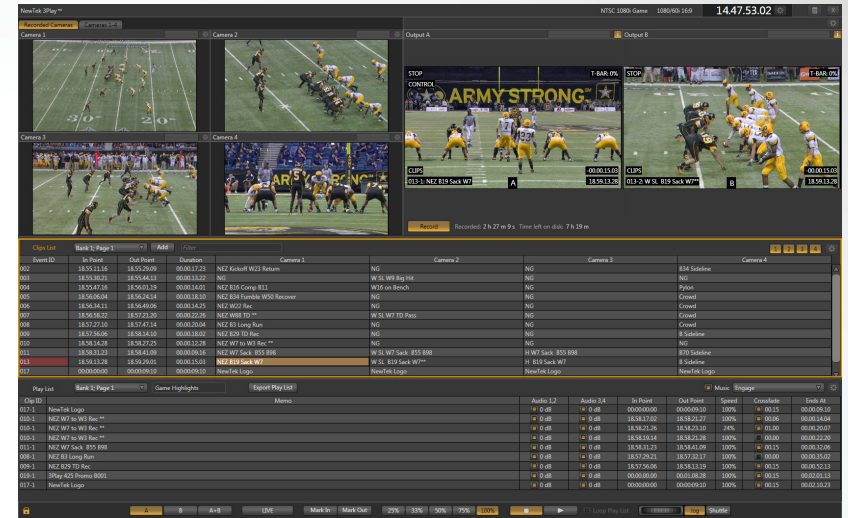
NewTek 3Play™

NTSC 1080i Game 1080/60i 16:9

14.47.53.02

Recorded Cameras Cameras 1-4

Camera 1

Camera 2

Camera 3

Camera 4

Output A

Output B

STOP

T-BAR: 0%

CONTROL

ARMY STRONG

CLIPS

-00.00.15.03

013-1: NEZ B19 Sack W7

18.59.13.28

A

STOP

T-BAR: 0%

CLIPS

-00.00.15.03

013-2: W SL B19 Sack W7**

18.59.13.28

B

Record

Recorded: 2 h 27 m 9 s Time left on disk: 7 h 19 m

Clips List Bank 1; Page 1 Add Filter

1 2 3 4

| Event ID | In Point | Out Point | Duration | Camera 1 | Camera 2 | Camera 3 | Camera 4 |
|---|---|---|---|---|---|---|---|
| 002 | 18.55.11.16 | 18.55.29.09 | 00.00.17.23 | NEZ Kickoff W23 Return | NG | NG | B34 Sideline |
| 003 | 18.55.30.21 | 18.55.44.13 | 00.00.13.22 | NG | W SL W9 Big Hit | NG | NG |
| 004 | 18.55.47.05 | 18.56.01.19 | 00.00.14.01 | NEZ B16 Comp B11 | W16 on Bench | NG | Pylon |
| 005 | 18.56.06.04 | 18.56.24.14 | 00.00.18.10 | NEZ B34 Fumble W50 Recover | NG | NG | Crowd |
| 006 | 18.56.34.11 | 18.56.49.06 | 00.00.14.25 | NEZ W22 Rec | NG | NG | Crowd |
| 007 | 18.56.58.22 | 18.57.21.20 | 00.00.22.26 | NEZ W88 TD ** | W SL W7 TD Pass | NG | Crowd |
| 008 | 18.57.27.10 | 18.57.47.14 | 00.00.20.04 | NEZ B3 Long Run | NG | NG | Crowd |
| 009 | 18.57.56.06 | 18.58.14.10 | 00.00.18.02 | NEZ B29 TD Rec | NG | NG | B Sideline |
| 010 | 18.58.14.28 | 18.58.27.25 | 00.00.12.28 | NEZ W7 to W3 Rec ** | NG | NG | NG |
| 011 | 18.58.23.23 | 18.58.41.09 | 00.00.09.16 | NEZ W7 Sack B55 B98 | W SL W7 Sack B55 B98 | H W7 Sack B55 B98 | B70 Sideline |
| 013 | 18.59.13.28 | 18.59.29.01 | 00.00.15.03 | NEZ B19 Sack W7 | W SL B19 Sack W7** | H B19 Sack W7 | B Sideline |
| 017 | 00:00:00:00 | 00.00.09.10 | 00.00.09.10 | NewTek Logo | NewTek Logo | NewTek Logo | NewTek Logo |

Play List Bank 1; Page 1 Game Highlights Export Play List

Music: Engage

| Clip ID | Memo | Audio 1,2 | Audio 3,4 | In Point | Out Point | Speed | Crossfade | Ends At |
|---|---|---|---|---|---|---|---|---|
| 017-1 | NewTek Logo | 0 dB | 0 dB | 00:00:00:00 | 00.00.09.10 | 100% | 00.15 | 00.00.09.10 |
| 010-1 | NEZ W7 to W3 Rec ** | 0 dB | 0 dB | 18.58.17.02 | 18.58.21.27 | 100% | 00.06 | 00.00.14.04 |
| 010-1 | NEZ W7 to W3 Rec ** | 0 dB | 0 dB | 18.58.21.26 | 18.58.23.10 | 24% | 01.00 | 00.00.20.07 |
| 010-1 | NEZ W7 to W3 Rec ** | 0 dB | 0 dB | 18.58.19.14 | 18.58.21.28 | 100% | 00.00 | 00.00.22.20 |
| 011-1 | NEZ W7 Sack B55 B98 | 0 dB | 0 dB | 18.58.31.23 | 18.58.41.09 | 100% | 00.15 | 00.00.32.06 |
| 008-1 | NEZ B3 Long Run | 0 dB | 0 dB | 18.57.29.21 | 18.57.32.17 | 100% | 00.00 | 00.00.35.02 |
| 009-1 | NEZ B29 TD Rec | 0 dB | 0 dB | 18.57.56.06 | 18.58.13.19 | 100% | 00.15 | 00.00.52.13 |
| 016-1 | 3Play 425 Promo 8001 | 0 dB | 0 dB | 00.00.00.00 | 00.01.08.28 | 100% | 00.15 | 00.02.01.13 |
| 017-1 | NewTek Logo | 0 dB | 0 dB | 00:00:00:00 | 00.00.09.10 | 100% | 00.15 | 00.02.10.23 |

A B A+B LIVE Mark In Mark Out 25% 33% 50% 75% 100% Loop Play List Jog Shuttle